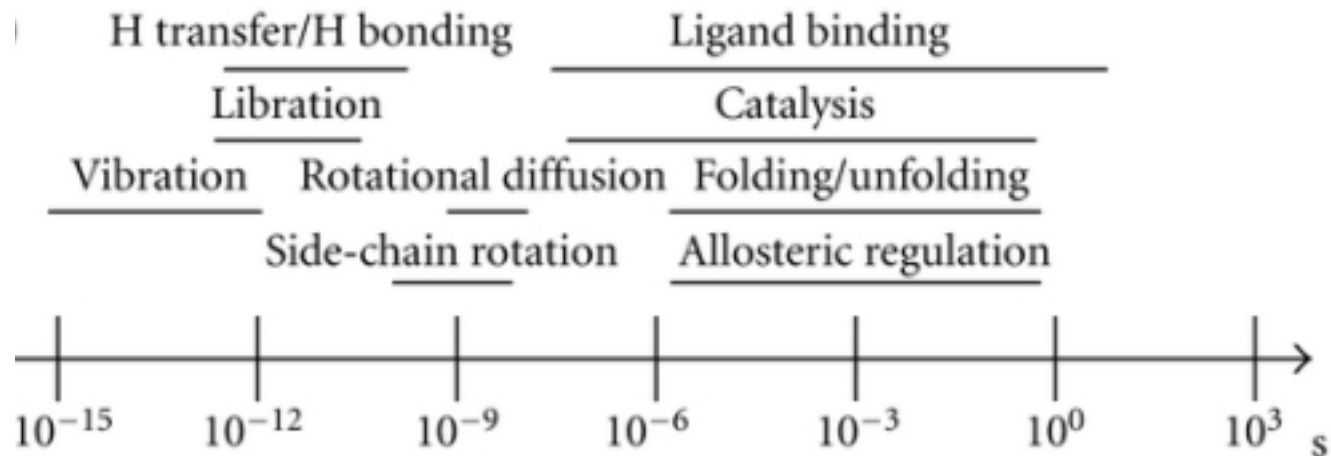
H transfer/H bonding
Ligand binding
Libration
Catalysis
Vibration
Rotational diffusion
Folding/unfolding
Side-chain rotation
Allosteric regulation

$10^{-15}$ $10^{-12}$ $10^{-9}$ $10^{-6}$ $10^{-3}$ $10^{0}$ $10^{3}$ s